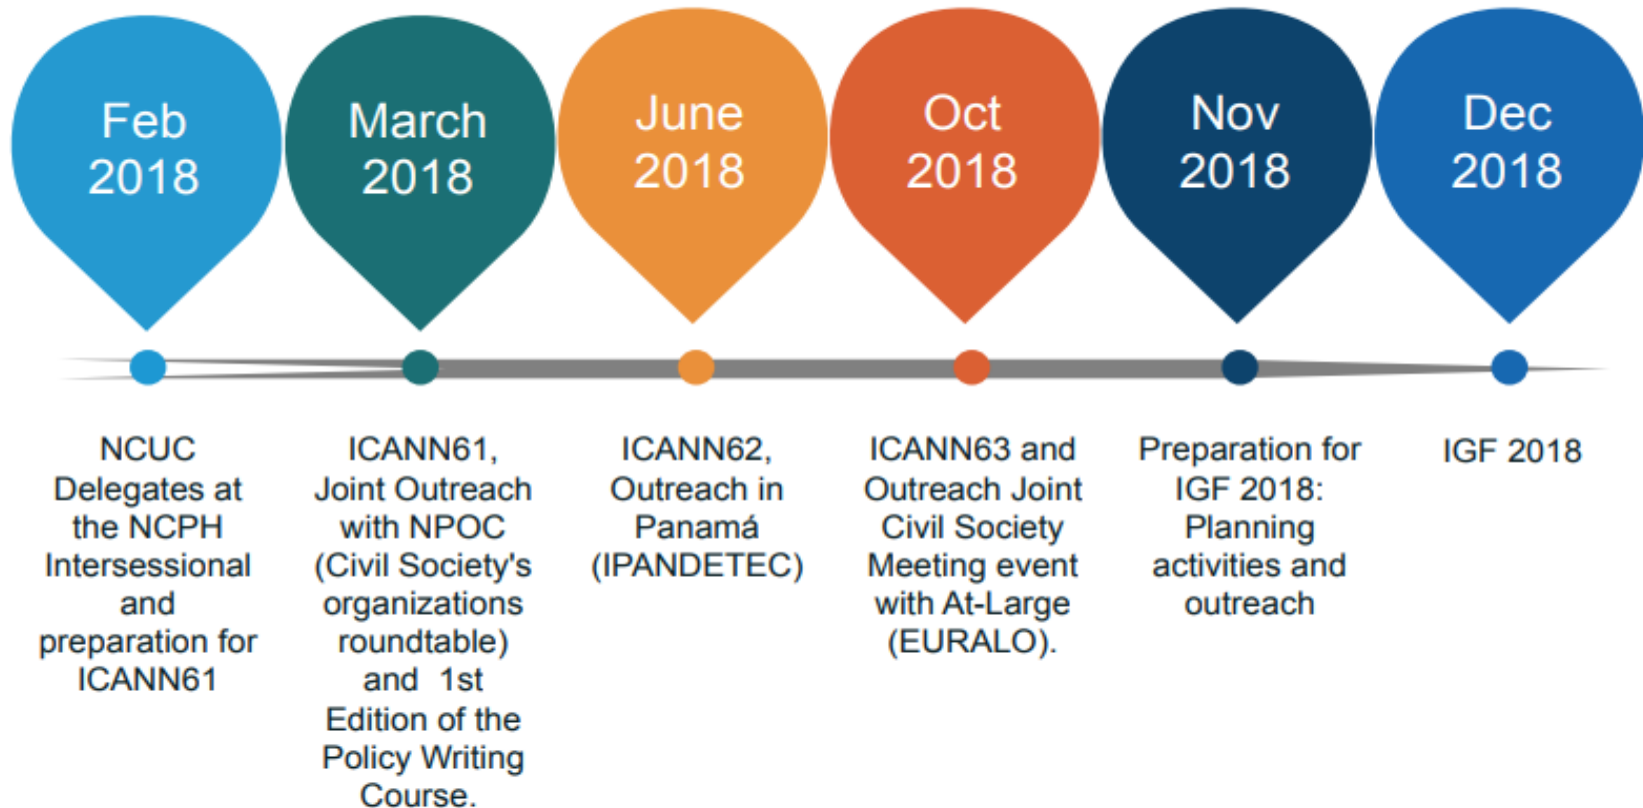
Feb 2018

March 2018

June 2018

Oct 2018

Nov 2018

Dec 2018

NCUC Delegates at the NCPH Intersessional and preparation for ICANN61

ICANN61, Joint Outreach with NPOC (Civil Society's organizations roundtable) and 1st Edition of the Policy Writing Course.

ICANN62, Outreach in Panamá (IPANDETEC)

ICANN63 and Outreach Joint Civil Society Meeting event with At-Large (EURALO).

Preparation for IGF 2018: Planning activities and outreach

IGF 2018